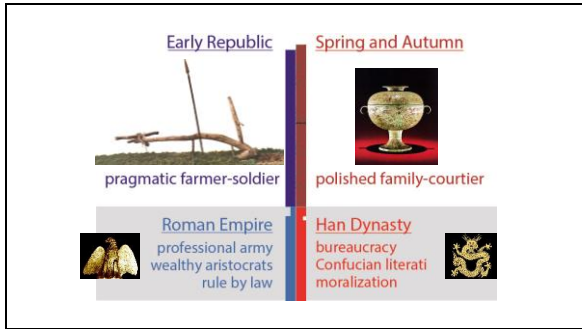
Early Republic

pragmatic farmer-soldier

Spring and Autumn

polished family-courtier

Roman Empire
professional army
wealthy aristocrats
rule by law

Han Dynasty
bureaucracy
Confucian literati
moralization